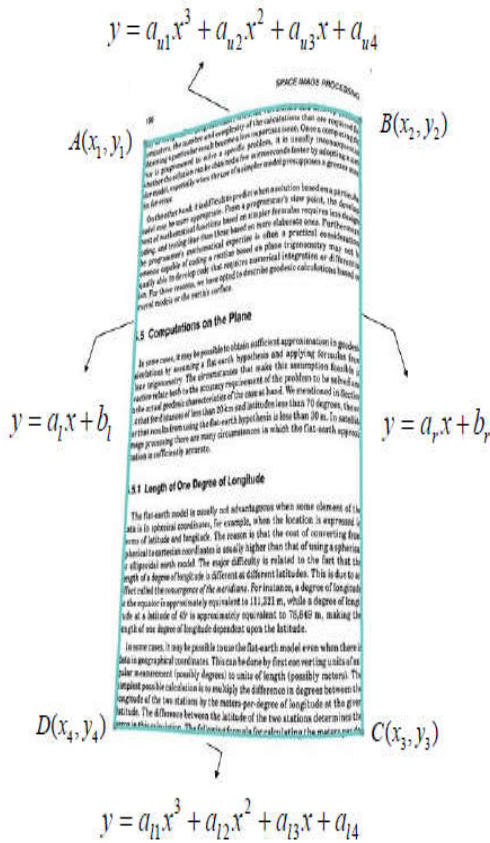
$y = a_{u1}x^3 + a_{u2}x^2 + a_{u3}x + a_{u4}$

SPACE IMAGE PROCESSING

$A(x_1, y_1)$

$B(x_2, y_2)$

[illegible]

On the other hand, it is difficult to predict when a solution based on a particular model may be more appropriate. From a programmer's view point, the development of mathematical functions based on simpler formulas requires less design and testing time than those based on more elaborate ones. Furthermore, the programmer's mathematical expertise is often a practical consideration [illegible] capable of coding a routine based on plane trigonometry may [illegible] able to develop code that requires numerical integration or differential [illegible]. For these reasons, we have opted to describe geodesic calculations based on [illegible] models or the earth's surface.

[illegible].5 Computations on the Plane

In some cases, it may be possible to obtain sufficient approximation in geodesic calculations by assuming a flat-earth hypothesis and applying formulas from plane trigonometry. The circumstances that make this assumption feasible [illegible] relate both to the accuracy requirement of the problem to be solved and to the actual geodesic characteristics of the case at hand. We mentioned in Section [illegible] that for distances of less than 20 km and latitudes less than 70 degrees, the error that results from using the flat-earth hypothesis is less than 30 m. In satellite image processing there are many circumstances in which the flat-earth approximation is sufficiently accurate.

$y = a_l x + b_l$

$y = a_r x + b_r$

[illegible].5.1 Length of One Degree of Longitude

The flat-earth model is usually not advantageous when some element of the data is in spherical coordinates, for example, when the location is expressed in terms of latitude and longitude. The reason is that the cost of converting from spherical to cartesian coordinates is usually higher than that of using a spherical or ellipsoidal earth model. The major difficulty is related to the fact that the length of a degree of longitude is different at different latitudes. This is due to an effect called the convergence of the meridians. For instance, a degree of longitude at the equator is approximately equivalent to 111,321 m, while a degree of longitude at a latitude of 45° is approximately equivalent to 78,849 m, making the length of one degree of longitude dependent upon the latitude.

In some cases, it may be possible to use the flat-earth model even when there is data in geographical coordinates. This can be done by first converting units of angular measurement (possibly degrees) to units of length (possibly meters). The simplest possible calculation is to multiply the difference in degrees between the longitude of the two stations by the meters-per-degree of longitude at the given latitude. The difference between the latitude of the two stations determines the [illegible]

$D(x_4, y_4)$

$C(x_3, y_3)$

$y = a_{l1}x^3 + a_{l2}x^2 + a_{l3}x + a_{l4}$